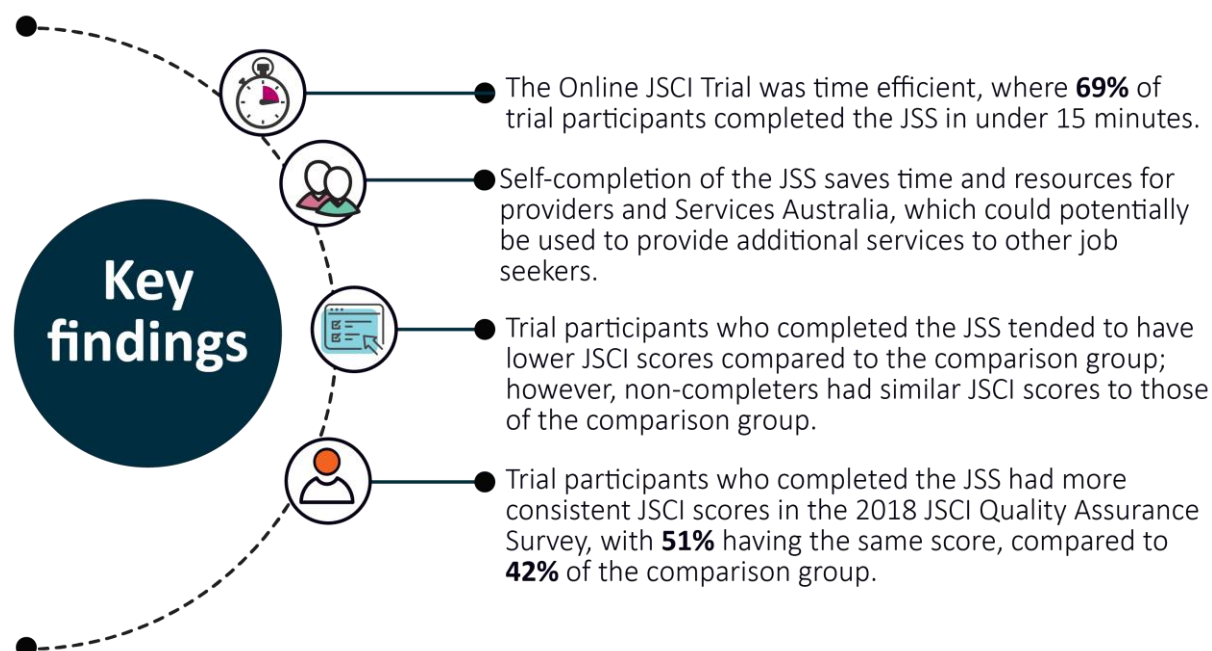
Key findings

The Online JSCI Trial was time efficient, where **69%** of trial participants completed the JSS in under 15 minutes.

Self-completion of the JSS saves time and resources for providers and Services Australia, which could potentially be used to provide additional services to other job seekers.

Trial participants who completed the JSS tended to have lower JSCI scores compared to the comparison group; however, non-completers had similar JSCI scores to those of the comparison group.

Trial participants who completed the JSS had more consistent JSCI scores in the 2018 JSCI Quality Assurance Survey, with **51%** having the same score, compared to **42%** of the comparison group.